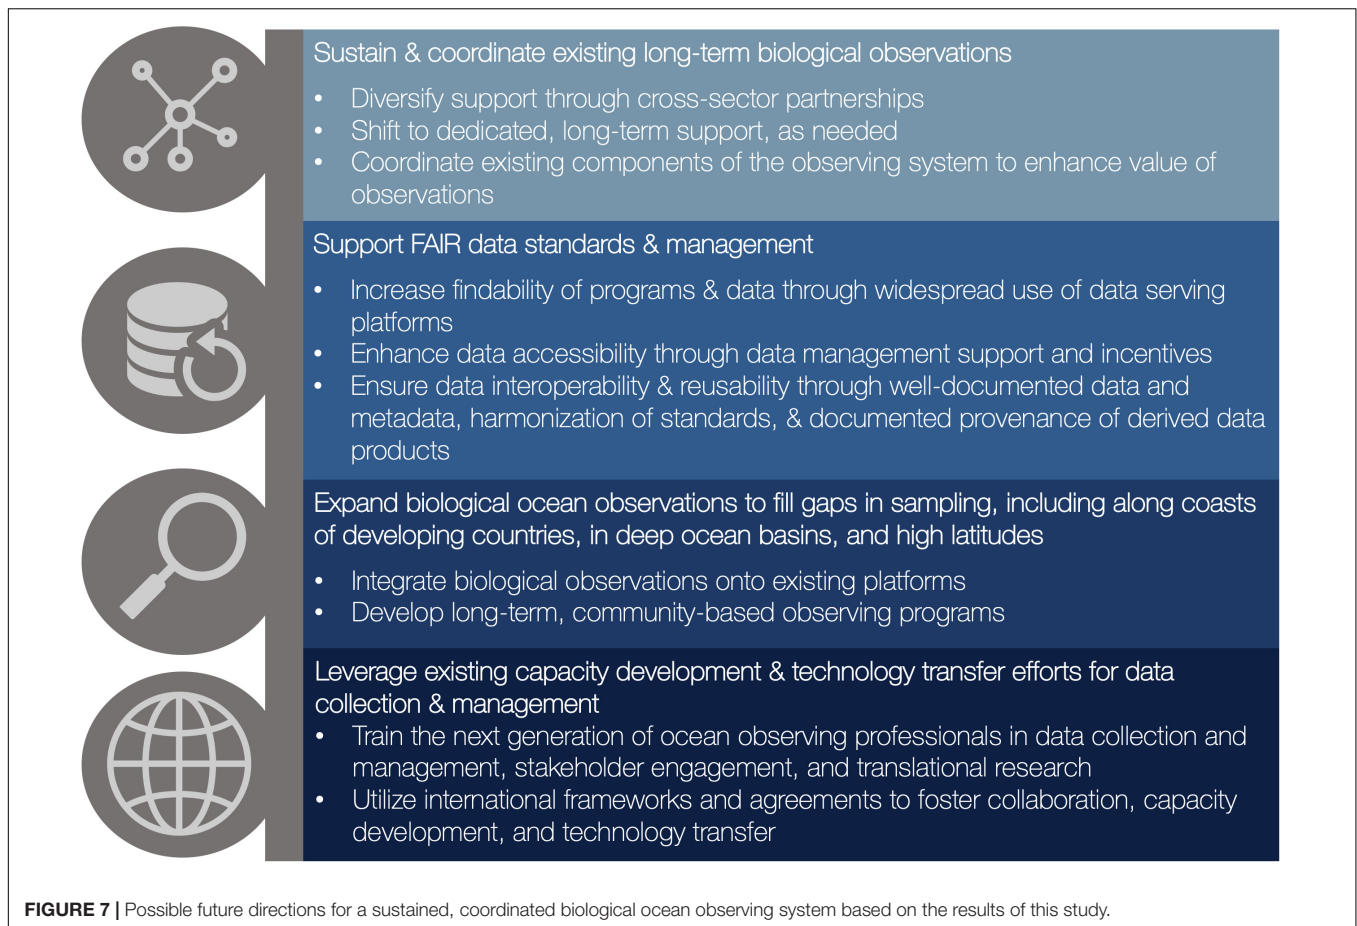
Sustain & coordinate existing long-term biological observations

- Diversify support through cross-sector partnerships
- Shift to dedicated, long-term support, as needed
- Coordinate existing components of the observing system to enhance value of observations

Support FAIR data standards & management

- Increase findability of programs & data through widespread use of data serving platforms
- Enhance data accessibility through data management support and incentives
- Ensure data interoperability & reusability through well-documented data and metadata, harmonization of standards, & documented provenance of derived data products

Expand biological ocean observations to fill gaps in sampling, including along coasts of developing countries, in deep ocean basins, and high latitudes

- Integrate biological observations onto existing platforms
- Develop long-term, community-based observing programs

Leverage existing capacity development & technology transfer efforts for data collection & management

- Train the next generation of ocean observing professionals in data collection and management, stakeholder engagement, and translational research
- Utilize international frameworks and agreements to foster collaboration, capacity development, and technology transfer

FIGURE 7 | Possible future directions for a sustained, coordinated biological ocean observing system based on the results of this study.